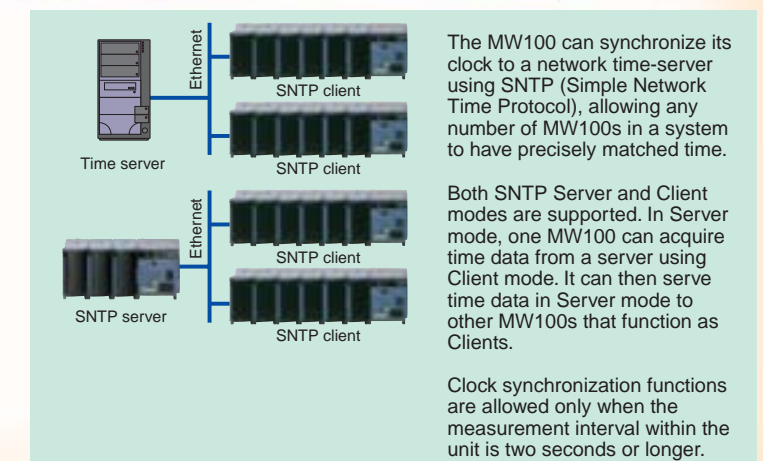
Ethernet

SNTP client

SNTP client

Time server

Ethernet

SNTP client

SNTP client

SNTP server

The MW100 can synchronize its clock to a network time-server using SNTP (Simple Network Time Protocol), allowing any number of MW100s in a system to have precisely matched time.

Both SNTP Server and Client modes are supported. In Server mode, one MW100 can acquire time data from a server using Client mode. It can then serve time data in Server mode to other MW100s that function as Clients.

Clock synchronization functions are allowed only when the measurement interval within the unit is two seconds or longer.